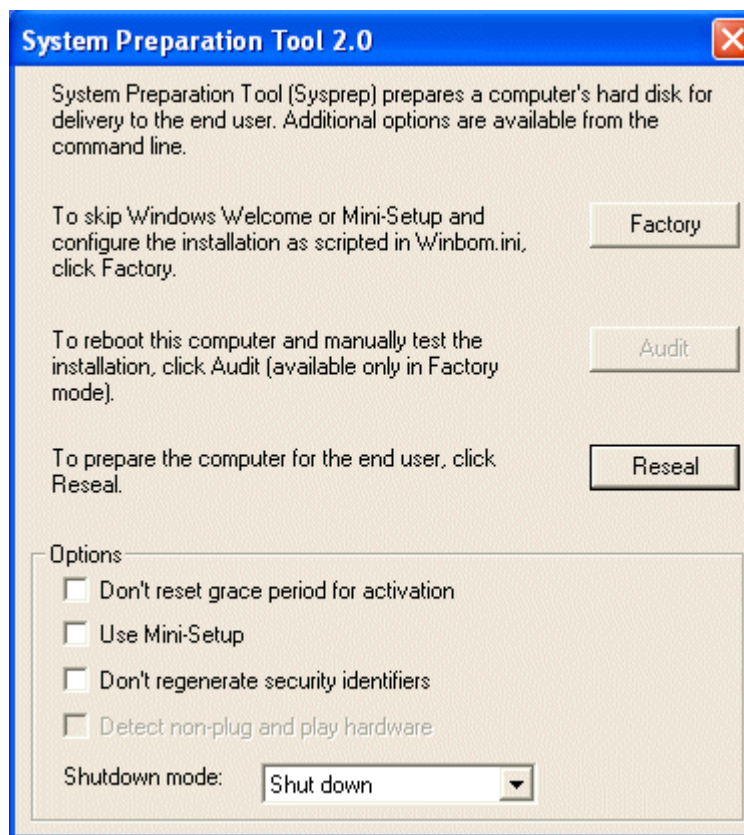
System Preparation Tool 2.0

System Preparation Tool (Sysprep) prepares a computer's hard disk for delivery to the end user. Additional options are available from the command line.

To skip Windows Welcome or Mini-Setup and configure the installation as scripted in Winbom.ini, click Factory.

Factory

To reboot this computer and manually test the installation, click Audit (available only in Factory mode).

Audit

To prepare the computer for the end user, click Reseal.

Reseal

Options

Don't reset grace period for activation

Use Mini-Setup

Don't regenerate security identifiers

Detect non-plug and play hardware

Shutdown mode: Shut down